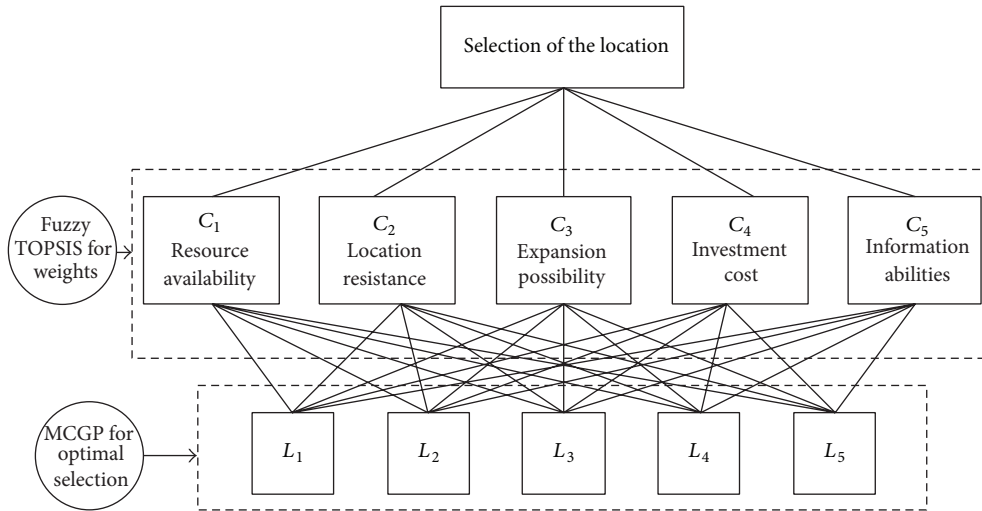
Selection of the location

Fuzzy TOPSIS for weights

$C_1$ Resource availability

$C_2$ Location resistance

$C_3$ Expansion possibility

$C_4$ Investment cost

$C_5$ Information abilities

MCGP for optimal selection

$L_1$

$L_2$

$L_3$

$L_4$

$L_5$